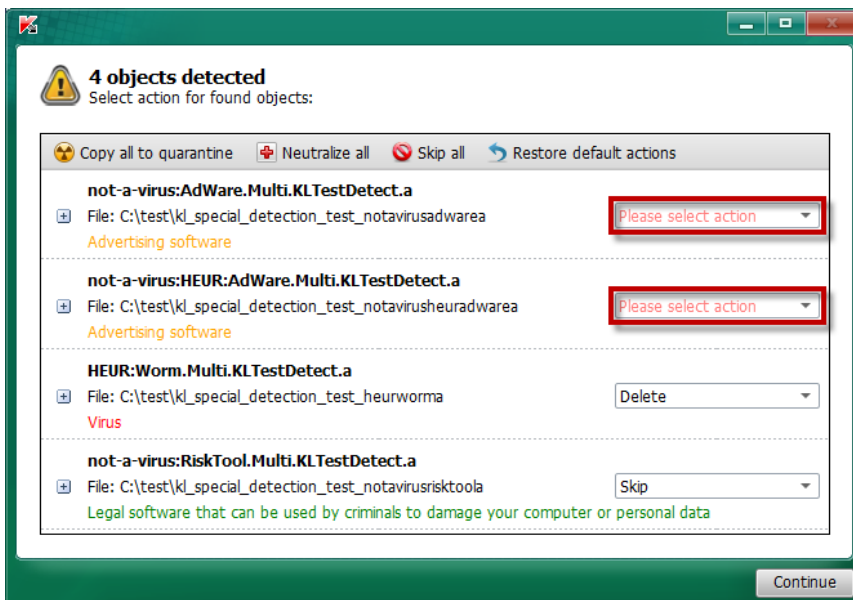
4 objects detected
Select action for found objects:

Copy all to quarantine   Neutralize all   Skip all   Restore default actions

not-a-virus:AdWare.Multi.KLTestDetect.a
File: C:\test\kl_special_detection_test_notavirusadwarea
Advertising software
Please select action

not-a-virus:HEUR:AdWare.Multi.KLTestDetect.a
File: C:\test\kl_special_detection_test_notavirusheuradwarea
Advertising software
Please select action

HEUR:Worm.Multi.KLTestDetect.a
File: C:\test\kl_special_detection_test_heurworma
Virus
Delete

not-a-virus:RiskTool.Multi.KLTestDetect.a
File: C:\test\kl_special_detection_test_notavirusrisktoola
Legal software that can be used by criminals to damage your computer or personal data
Skip

Continue